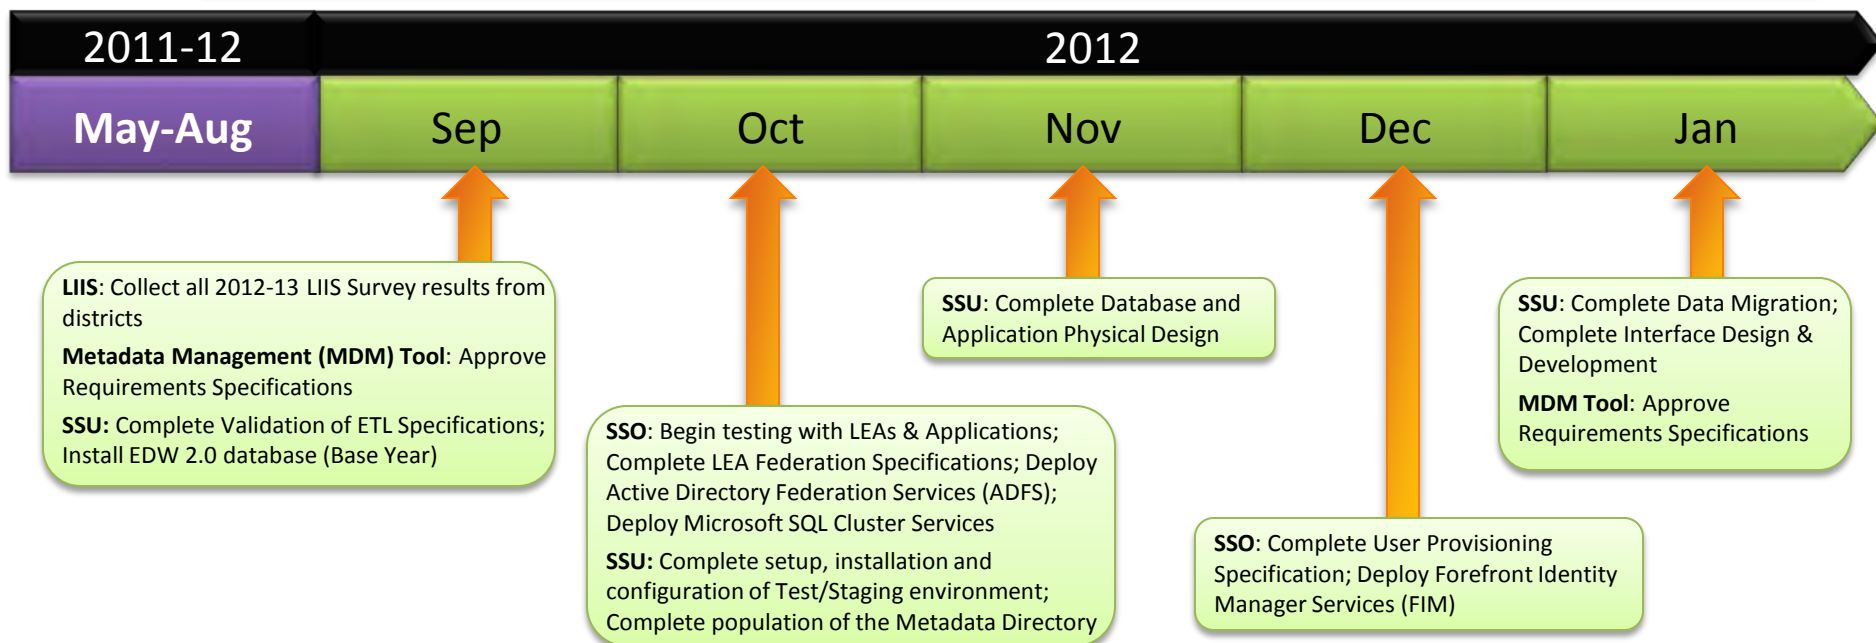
2011-12

2012

May-Aug

Sep

Oct

Nov

Dec

Jan

**LIIS**: Collect all 2012-13 LIIS Survey results from districts

**Metadata Management (MDM) Tool**: Approve Requirements Specifications

**SSU:** Complete Validation of ETL Specifications; Install EDW 2.0 database (Base Year)

**SSO**: Begin testing with LEAs & Applications; Complete LEA Federation Specifications; Deploy Active Directory Federation Services (ADFS); Deploy Microsoft SQL Cluster Services

**SSU:** Complete setup, installation and configuration of Test/Staging environment; Complete population of the Metadata Directory

**SSU**: Complete Database and Application Physical Design

**SSO**: Complete User Provisioning Specification; Deploy Forefront Identity Manager Services (FIM)

**SSU**: Complete Data Migration; Complete Interface Design & Development

**MDM Tool**: Approve Requirements Specifications